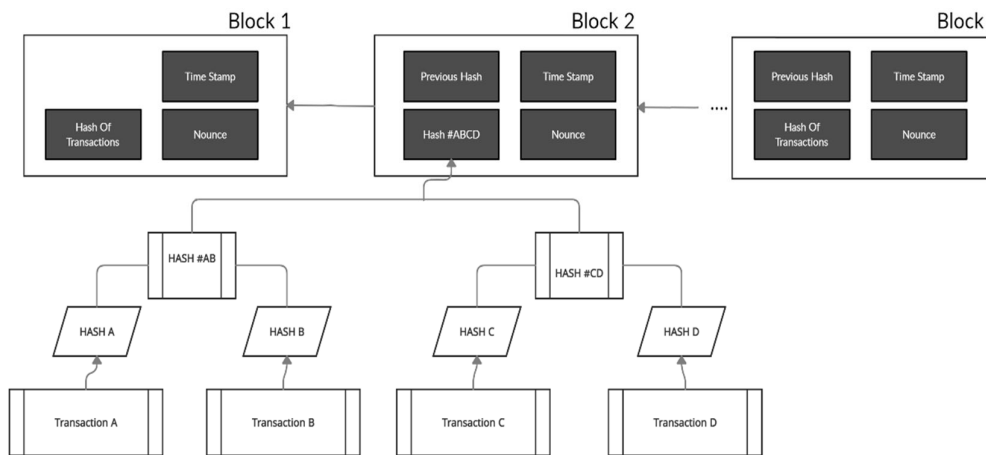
Block 1

Time Stamp

Hash Of Transactions

Nounce

Block 2

Previous Hash

Time Stamp

Hash #ABCD

Nounce

....

Block

Previous Hash

Time Stamp

Hash Of Transactions

Nounce

HASH #AB

HASH #CD

HASH A

HASH B

HASH C

HASH D

Transaction A

Transaction B

Transaction C

Transaction D